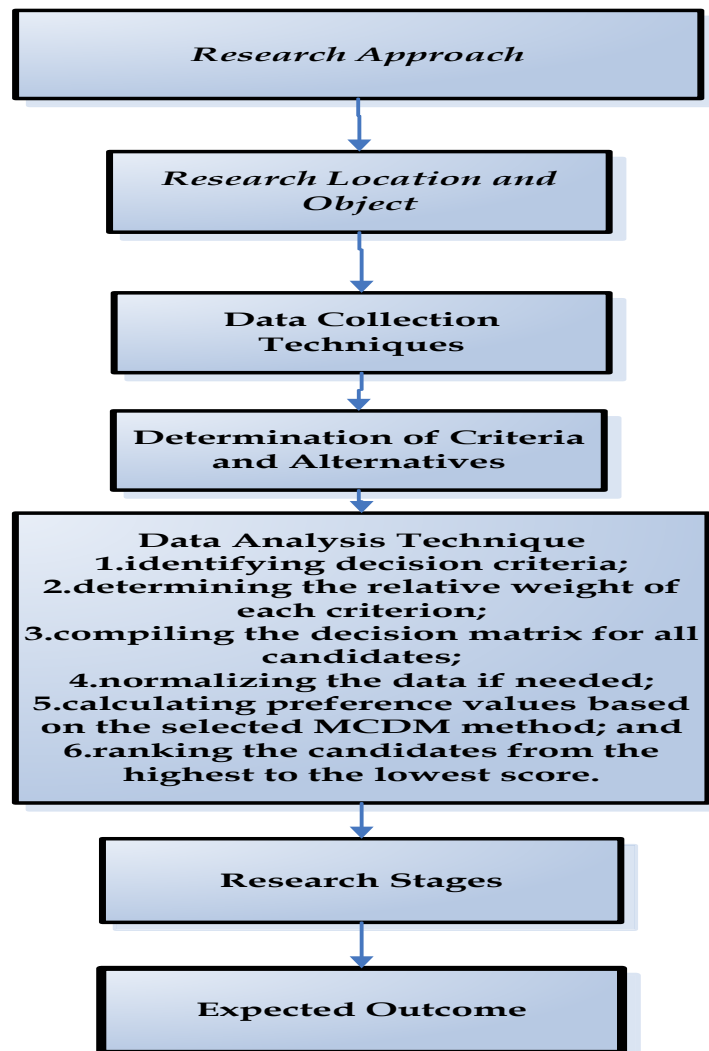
Research Approach

Research Location and Object

Data Collection Techniques

Determination of Criteria and Alternatives

Data Analysis Technique
1.identifying decision criteria;
2.determining the relative weight of each criterion;
3.compiling the decision matrix for all candidates;
4.normalizing the data if needed;
5.calculating preference values based on the selected MCDM method; and
6.ranking the candidates from the highest to the lowest score.

Research Stages

Expected Outcome